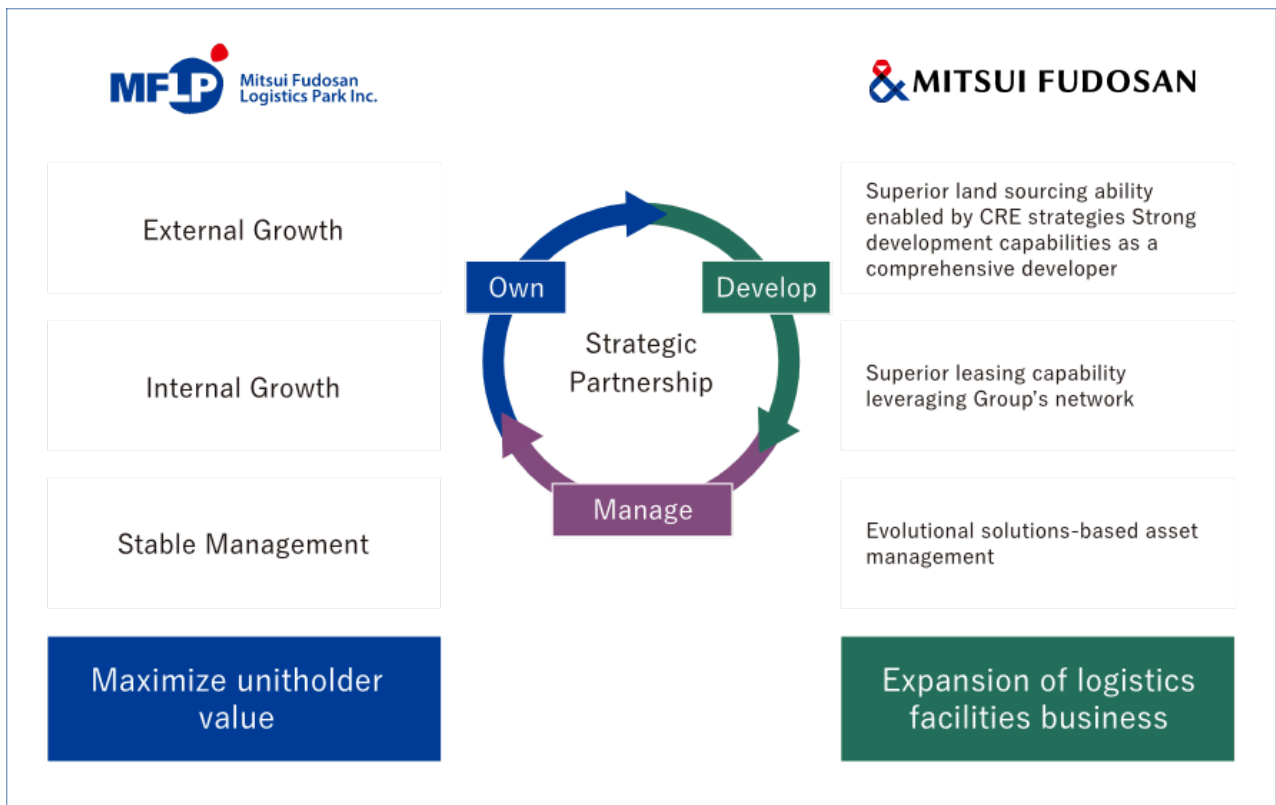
MFLP Mitsui Fudosan Logistics Park Inc.

MITSUI FUDOSAN

External Growth

Internal Growth

Stable Management

Maximize unitholder value

Own

Develop

Strategic Partnership

Manage

Superior land sourcing ability enabled by CRE strategies Strong development capabilities as a comprehensive developer

Superior leasing capability leveraging Group's network

Evolutional solutions-based asset management

Expansion of logistics facilities business